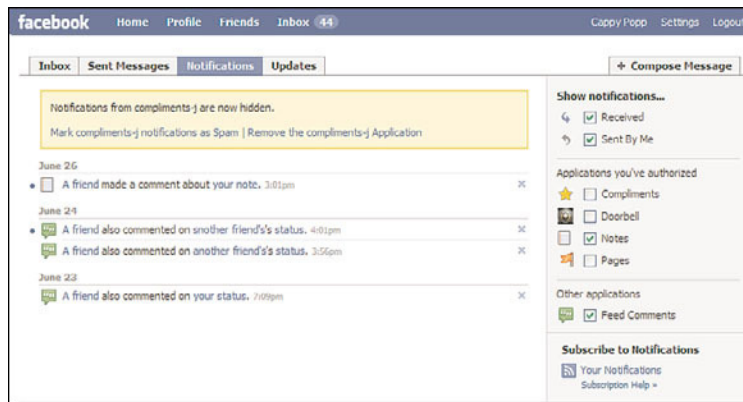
facebook Home Profile Friends Inbox 44 Cappy Popp Settings Logout

Inbox | Sent Messages | Notifications | Updates

+ Compose Message

Notifications from compliments-j are now hidden.

Mark compliments-j notifications as Spam | Remove the compliments-j Application

June 26

A friend made a comment about your note. 3:01pm ×

June 24

A friend also commented on snother friend's's status. 4:01pm ×

A friend also commented on another friend's's status. 3:56pm ×

June 23

A friend also commented on your status. 7:09pm ×

Show notifications...

Received

Sent By Me

Applications you've authorized

Compliments

Doorbell

Notes

Pages

Other applications

Feed Comments

Subscribe to Notifications

Your Notifications

Subscription Help »